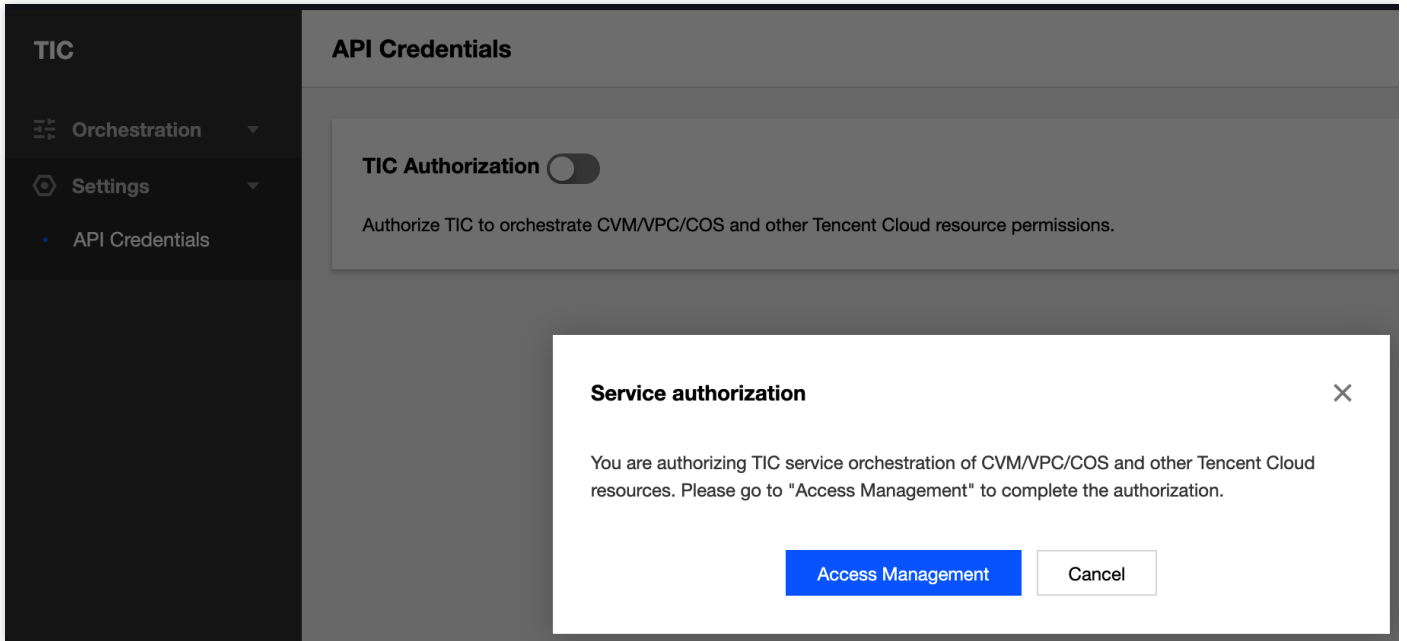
TIC

Orchestration

Settings

API Credentials

API Credentials

TIC Authorization

Authorize TIC to orchestrate CVM/VPC/COS and other Tencent Cloud resource permissions.

Service authorization

×

You are authorizing TIC service orchestration of CVM/VPC/COS and other Tencent Cloud resources. Please go to "Access Management" to complete the authorization.

Access Management

Cancel